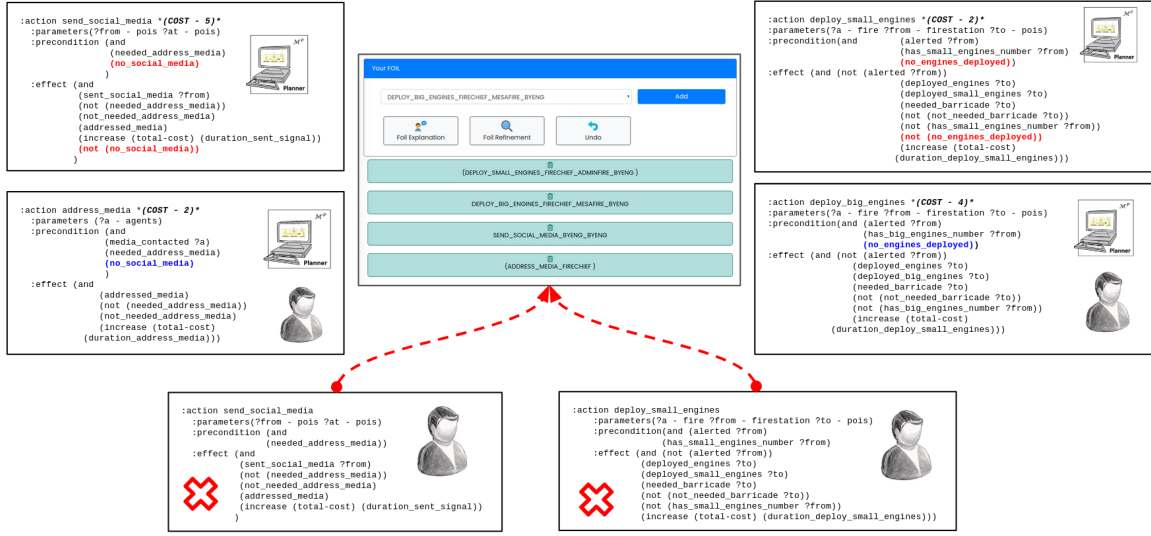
:action send_social_media *(COST - 5)*
:parameters(?from - pois ?at - pois)
:precondition (and
(needed_address_media)
(no_social_media)
)
:effect (and
(sent_social_media ?from)
(not (needed_address_media))
(not_needed_address_media)
(addressed_media)
(increase (total-cost) (duration_sent_signal))
(not (no_social_media))
)

$\mathcal{M}^R$
Planner

:action address_media *(COST - 2)*
:parameters (?a - agents)
:precondition (and
(media_contacted ?a)
(needed_address_media)
(no_social_media)
)
:effect (and
(addressed_media)
(not (needed_address_media))
(not_needed_address_media)
(increase (total-cost)
(duration_address_media)))

$\mathcal{M}^R$
Planner

Your FOIL

DEPLOY_BIG_ENGINES_FIRECHIEF_MESAFIRE_BYENG

Add

Foil Explanation

Foil Refinement

Undo

(DEPLOY_SMALL_ENGINES_FIRECHIEF_ADMINFIRE_BYENG )

DEPLOY_BIG_ENGINES_FIRECHIEF_MESAFIRE_BYENG

SEND_SOCIAL_MEDIA_BYENG_BYENG

(ADDRESS_MEDIA_FIRECHIEF )

:action deploy_small_engines *(COST - 2)*
:parameters(?a - fire ?from - firestation ?to - pois)
:precondition(and (alerted ?from)
(has_small_engines_number ?from)
(no_engines_deployed))
:effect (and (not (alerted ?from))
(deployed_engines ?to)
(deployed_small_engines ?to)
(needed_barricade ?to)
(not (not_needed_barricade ?to))
(not (has_small_engines_number ?from))
(not (no_engines_deployed))
(increase (total-cost)
(duration_deploy_small_engines)))

$\mathcal{M}^R$
Planner

:action deploy_big_engines *(COST - 4)*
:parameters(?a - fire ?from - firestation ?to - pois)
:precondition(and (alerted ?from)
(has_big_engines_number ?from)
(no_engines_deployed))
:effect (and (not (alerted ?from))
(deployed_engines ?to)
(deployed_big_engines ?to)
(needed_barricade ?to)
(not (not_needed_barricade ?to))
(not (has_big_engines_number ?from))
(increase (total-cost)
(duration_deploy_small_engines)))

$\mathcal{M}^R$
Planner

:action send_social_media
:parameters(?from - pois ?at - pois)
:precondition (and
(needed_address_media))
:effect (and
(sent_social_media ?from)
(not (needed_address_media))
(not_needed_address_media)
(addressed_media)
(increase (total-cost) (duration_sent_signal))
)

:action deploy_small_engines
:parameters(?a - fire ?from - firestation ?to - pois)
:precondition(and (alerted ?from)
(has_small_engines_number ?from)
:effect (and (not (alerted ?from))
(deployed_engines ?to)
(deployed_small_engines ?to)
(needed_barricade ?to)
(not (not_needed_barricade ?to))
(not (has_small_engines_number ?from))
(increase (total-cost) (duration_deploy_small_engines)))